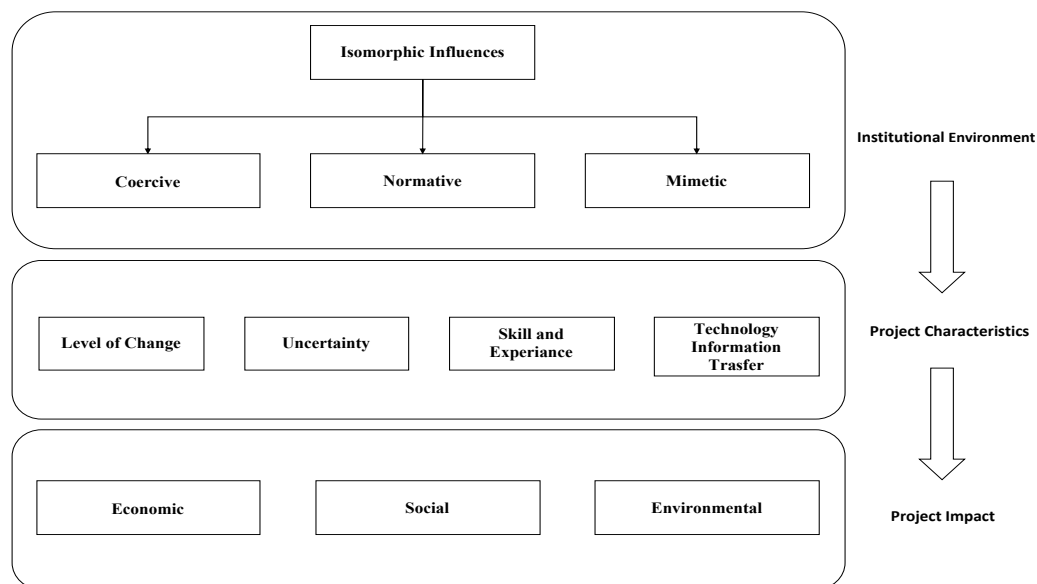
Isomorphic Influences

Coercive

Normative

Mimetic

Institutional Environment

Level of Change

Uncertainty

Skill and Experiance

Technology Information Trasfer

Project Characteristics

Economic

Social

Environmental

Project Impact